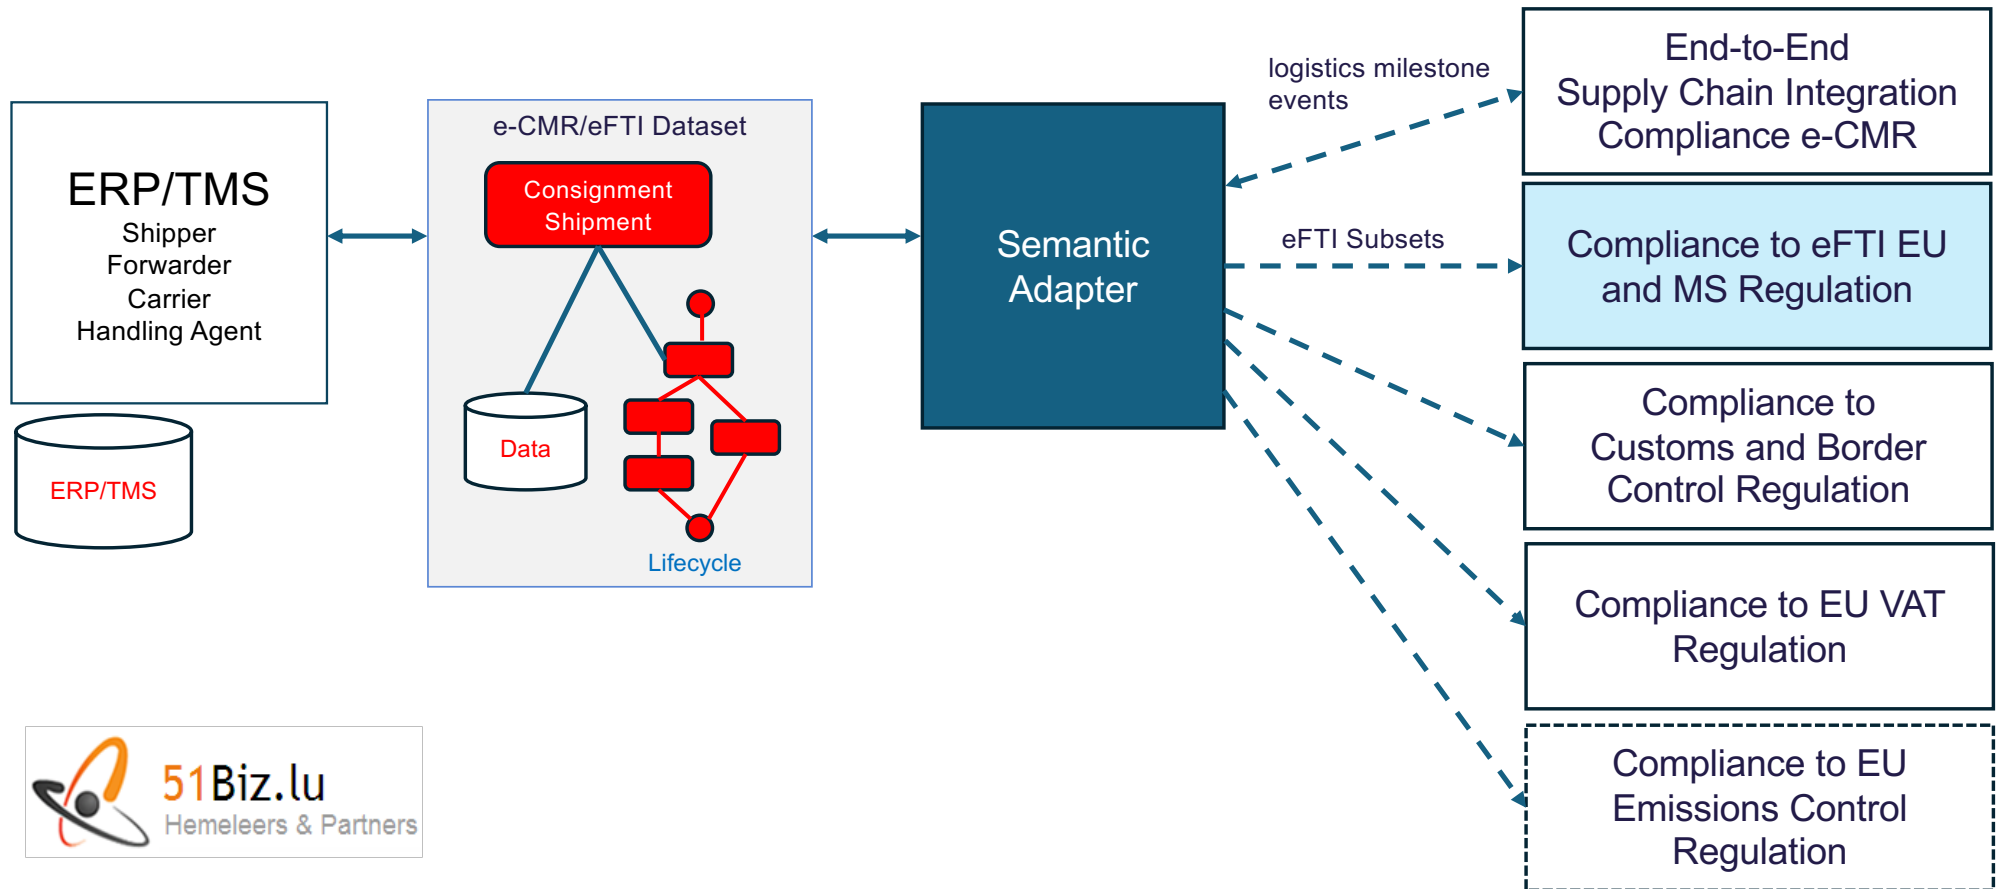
ERP/TMS
Shipper
Forwarder
Carrier
Handling Agent

ERP/TMS

e-CMR/eFTI Dataset

Consignment Shipment

Data

Lifecycle

Semantic Adapter

logistics milestone events

eFTI Subsets

End-to-End Supply Chain Integration Compliance e-CMR

Compliance to eFTI EU and MS Regulation

Compliance to Customs and Border Control Regulation

Compliance to EU VAT Regulation

Compliance to EU Emissions Control Regulation

51Biz.lu
Hemeleers & Partners